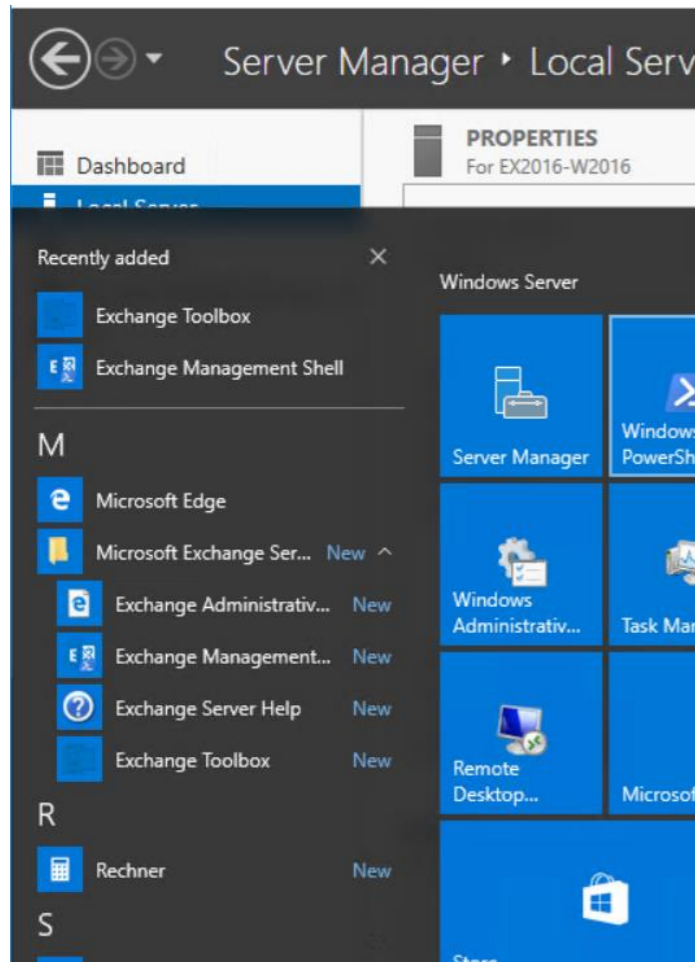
Server Manager • Local Serv

Dashboard

PROPERTIES
For EX2016-W2016

Recently added

Exchange Toolbox

Exchange Management Shell

M

Microsoft Edge

Microsoft Exchange Ser... New

Exchange Administrativ... New

Exchange Management... New

Exchange Server Help New

Exchange Toolbox New

R

Rechner New

S

Windows Server

Server Manager

Windows PowerSh

Windows Administrativ...

Task Mar

Remote Desktop...

Microsof

Store